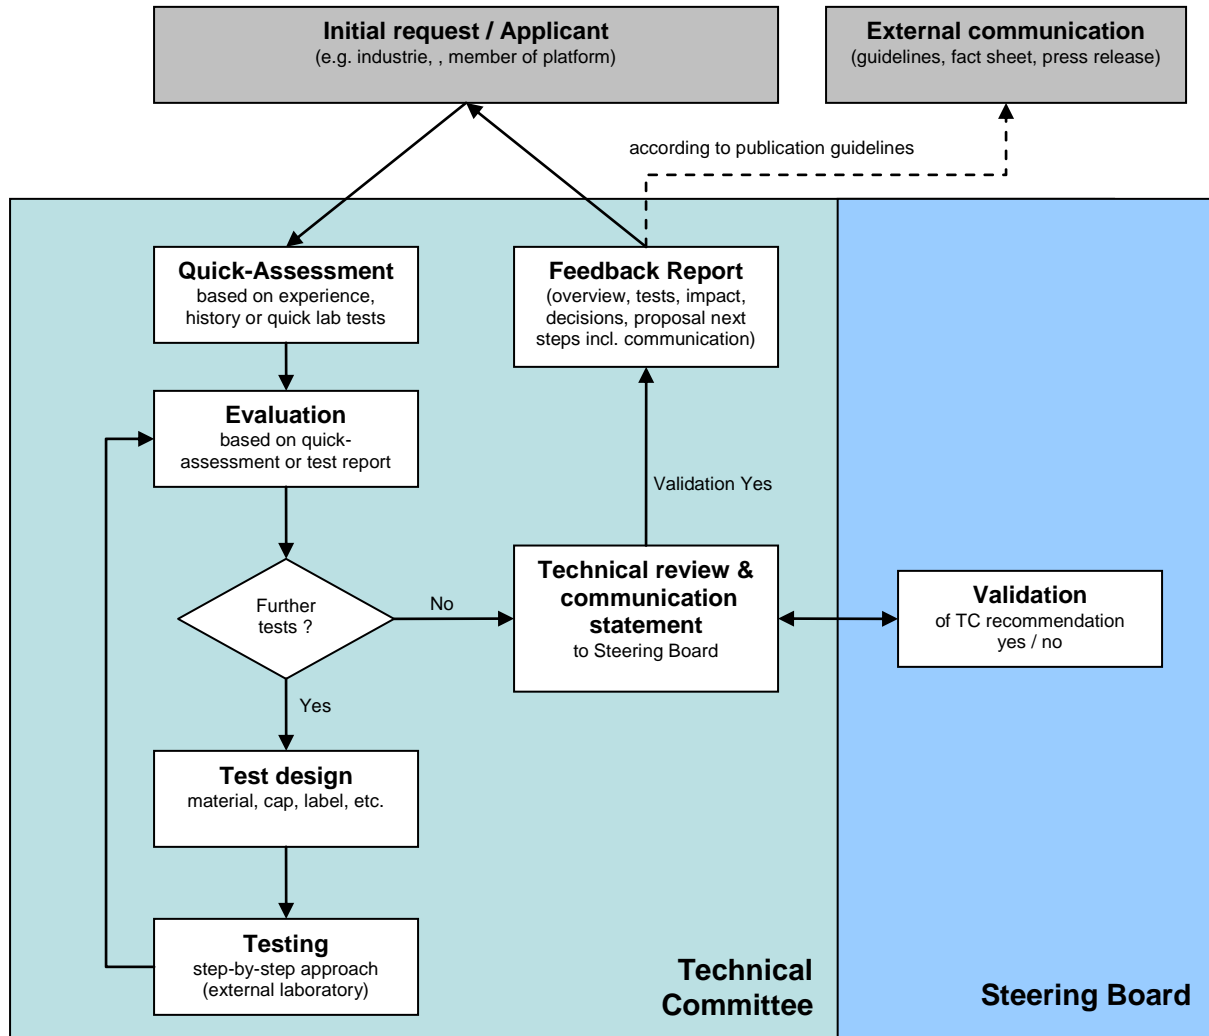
Initial request / Applicant
(e.g. industrie, , member of platform)

External communication
(guidelines, fact sheet, press release)

according to publication guidelines

Quick-Assessment
based on experience, history or quick lab tests

Feedback Report
(overview, tests, impact, decisions, proposal next steps incl. communication)

Evaluation
based on quick-assessment or test report

Validation Yes

Further tests ?

No

Technical review & communication statement
to Steering Board

Validation
of TC recommendation yes / no

Yes

Test design
material, cap, label, etc.

Testing
step-by-step approach (external laboratory)

Technical Committee

Steering Board